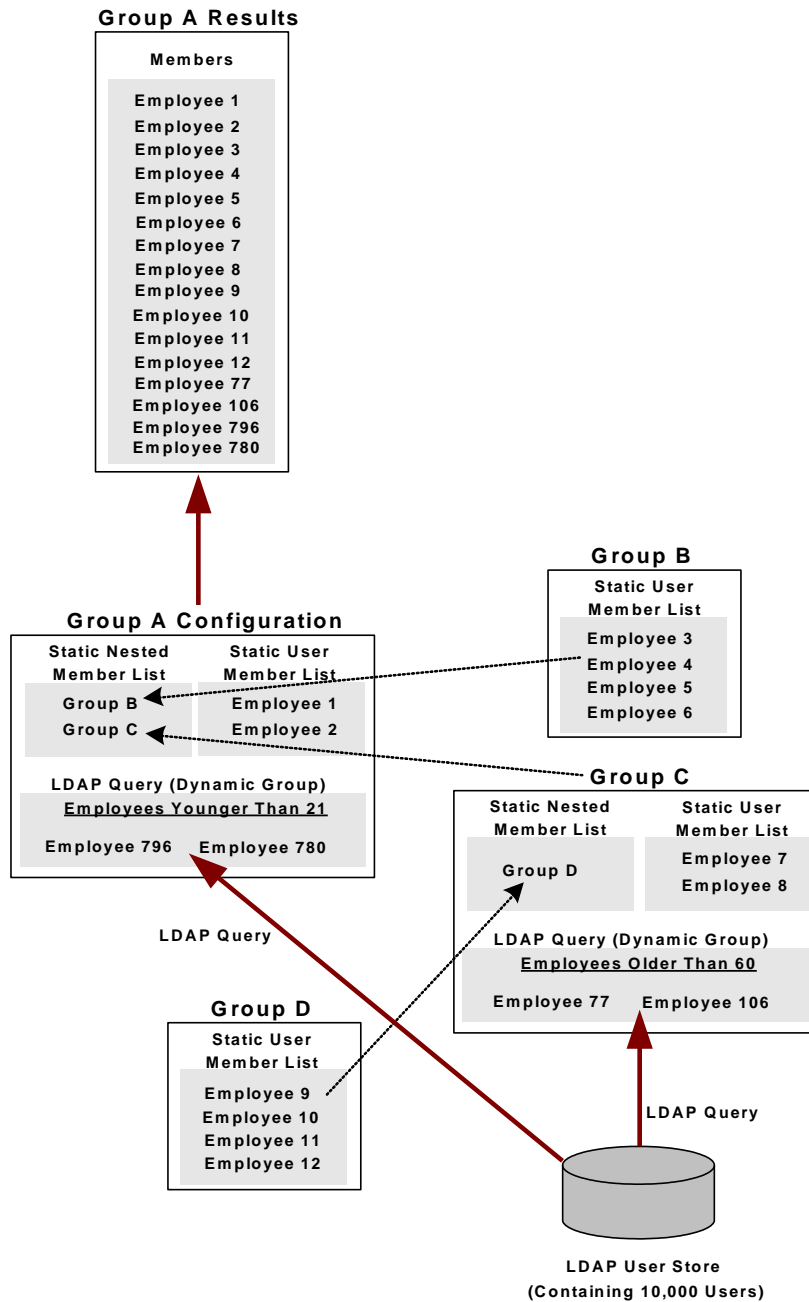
Group A Results

Members

Employee 1
Employee 2
Employee 3
Employee 4
Employee 5
Employee 6
Employee 7
Employee 8
Employee 9
Employee 10
Employee 11
Employee 12
Employee 77
Employee 106
Employee 796
Employee 780

Group B

Static User Member List

Employee 3
Employee 4
Employee 5
Employee 6

Group A Configuration

Static Nested Member List

Group B
Group C

Static User Member List

Employee 1
Employee 2

LDAP Query (Dynamic Group)

Employees Younger Than 21

Employee 796 Employee 780

Group C

Static Nested Member List

Group D

Static User Member List

Employee 7
Employee 8

LDAP Query (Dynamic Group)

Employees Older Than 60

Employee 77 Employee 106

LDAP Query

Group D

Static User Member List

Employee 9
Employee 10
Employee 11
Employee 12

LDAP Query

LDAP User Store
(Containing 10,000 Users)